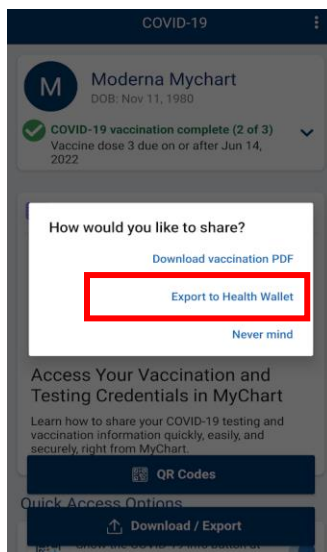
COVID-19

M

Moderna Mychart

DOB: Nov 11, 1980

COVID-19 vaccination complete (2 of 3)

Vaccine dose 3 due on or after Jun 14, 2022

How would you like to share?

Download vaccination PDF

Export to Health Wallet

Never mind

Access Your Vaccination and Testing Credentials in MyChart

Learn how to share your COVID-19 testing and vaccination information quickly, easily, and securely, right from MyChart.

QR Codes

Quick Access Options

Download / Export

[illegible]